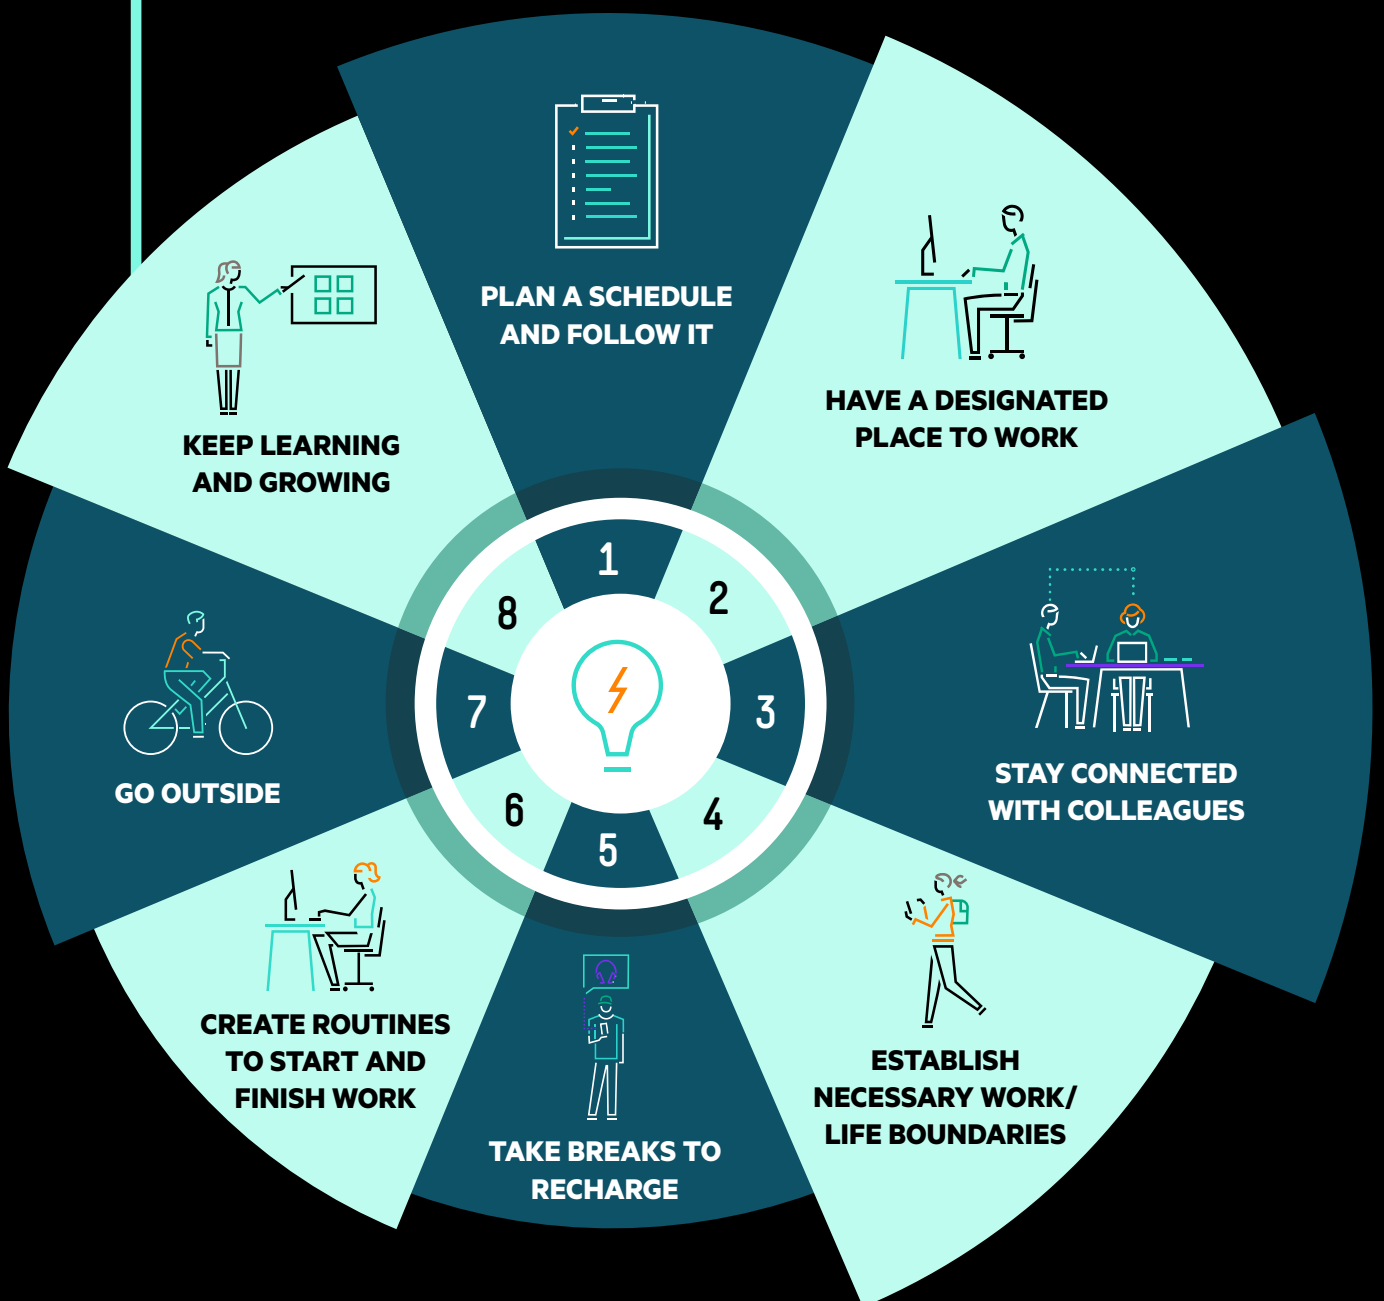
PLAN A SCHEDULE AND FOLLOW IT

HAVE A DESIGNATED PLACE TO WORK

STAY CONNECTED WITH COLLEAGUES

ESTABLISH NECESSARY WORK/ LIFE BOUNDARIES

TAKE BREAKS TO RECHARGE

CREATE ROUTINES TO START AND FINISH WORK

GO OUTSIDE

KEEP LEARNING AND GROWING

1
2
3
4
5
6
7
8